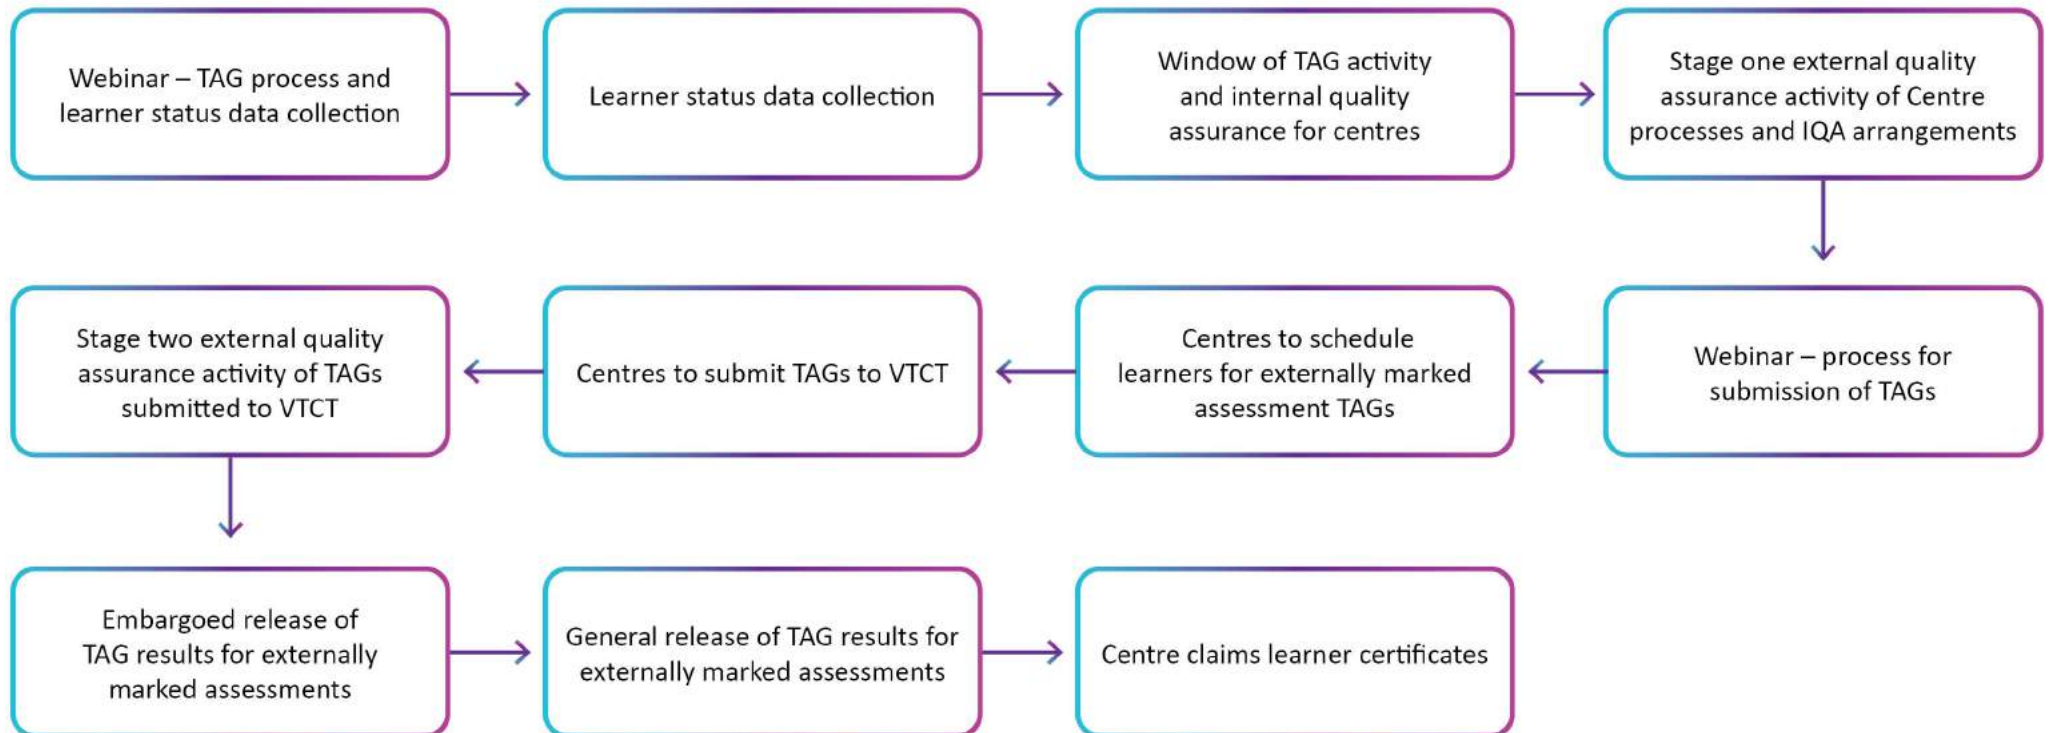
Webinar – TAG process and learner status data collection

Learner status data collection

Window of TAG activity and internal quality assurance for centres

Stage one external quality assurance activity of Centre processes and IQA arrangements

Webinar – process for submission of TAGs

Centres to schedule learners for externally marked assessment TAGs

Centres to submit TAGs to VTCT

Stage two external quality assurance activity of TAGs submitted to VTCT

Embargoed release of TAG results for externally marked assessments

General release of TAG results for externally marked assessments

Centre claims learner certificates